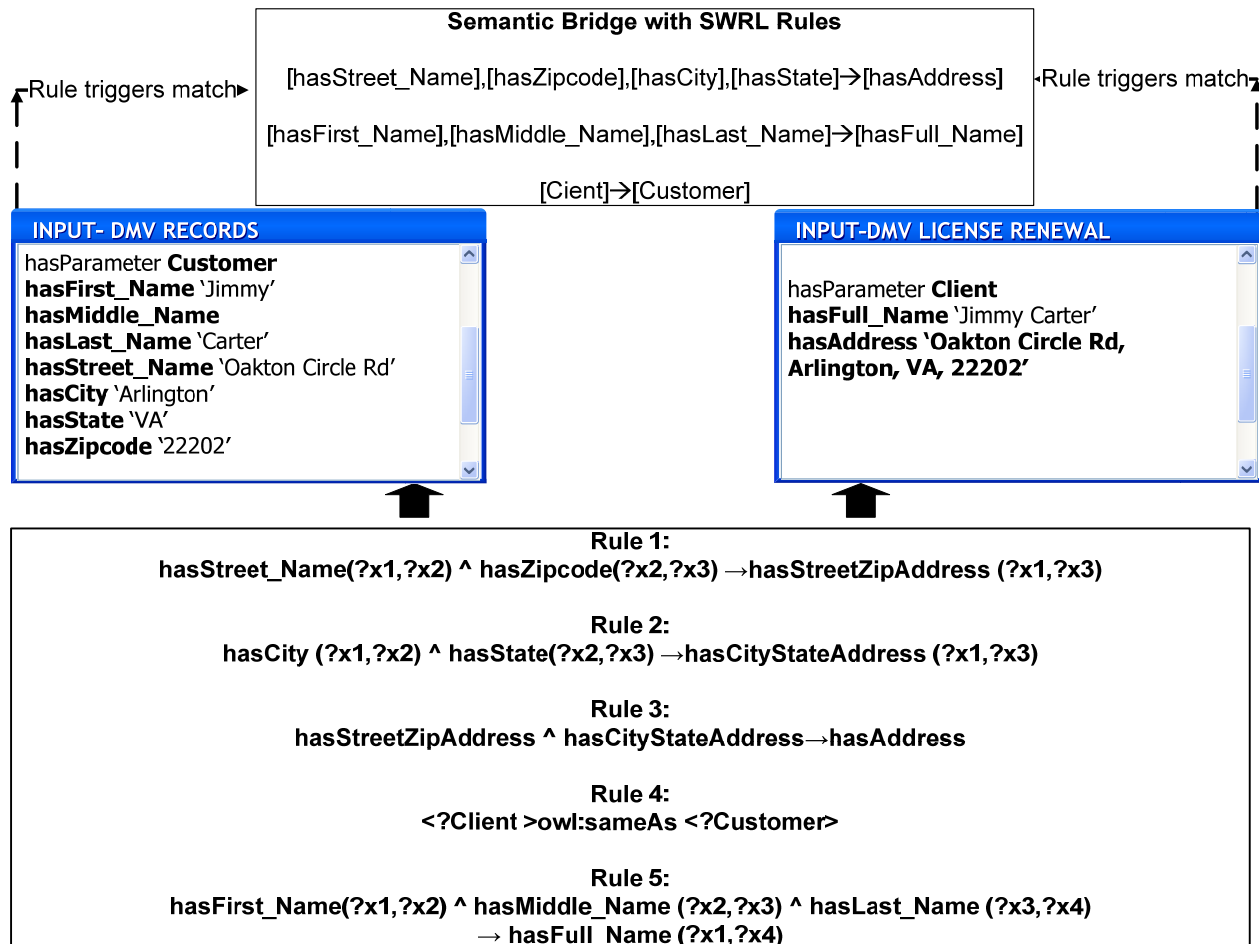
Semantic Bridge with SWRL Rules

[hasStreet_Name],[hasZipcode],[hasCity],[hasState]→[hasAddress]

[hasFirst_Name],[hasMiddle_Name],[hasLast_Name]→[hasFull_Name]

[Cient]→[Customer]

Rule triggers match

Rule triggers match

INPUT- DMV RECORDS

hasParameter **Customer**
**hasFirst_Name** 'Jimmy'
**hasMiddle_Name**
**hasLast_Name** 'Carter'
**hasStreet_Name** 'Oakton Circle Rd'
**hasCity** 'Arlington'
**hasState** 'VA'
**hasZipcode** '22202'

INPUT-DMV LICENSE RENEWAL

hasParameter **Client**
**hasFull_Name** 'Jimmy Carter'
**hasAddress 'Oakton Circle Rd, Arlington, VA, 22202'**

Rule 1:
hasStreet_Name(?x1,?x2) ^ hasZipcode(?x2,?x3) →hasStreetZipAddress (?x1,?x3)

Rule 2:
hasCity (?x1,?x2) ^ hasState(?x2,?x3) →hasCityStateAddress (?x1,?x3)

Rule 3:
hasStreetZipAddress ^ hasCityStateAddress→hasAddress

Rule 4:
<?Client >owl:sameAs <?Customer>

Rule 5:
hasFirst_Name(?x1,?x2) ^ hasMiddle_Name (?x2,?x3) ^ hasLast_Name (?x3,?x4)
→ hasFull_Name (?x1,?x4)